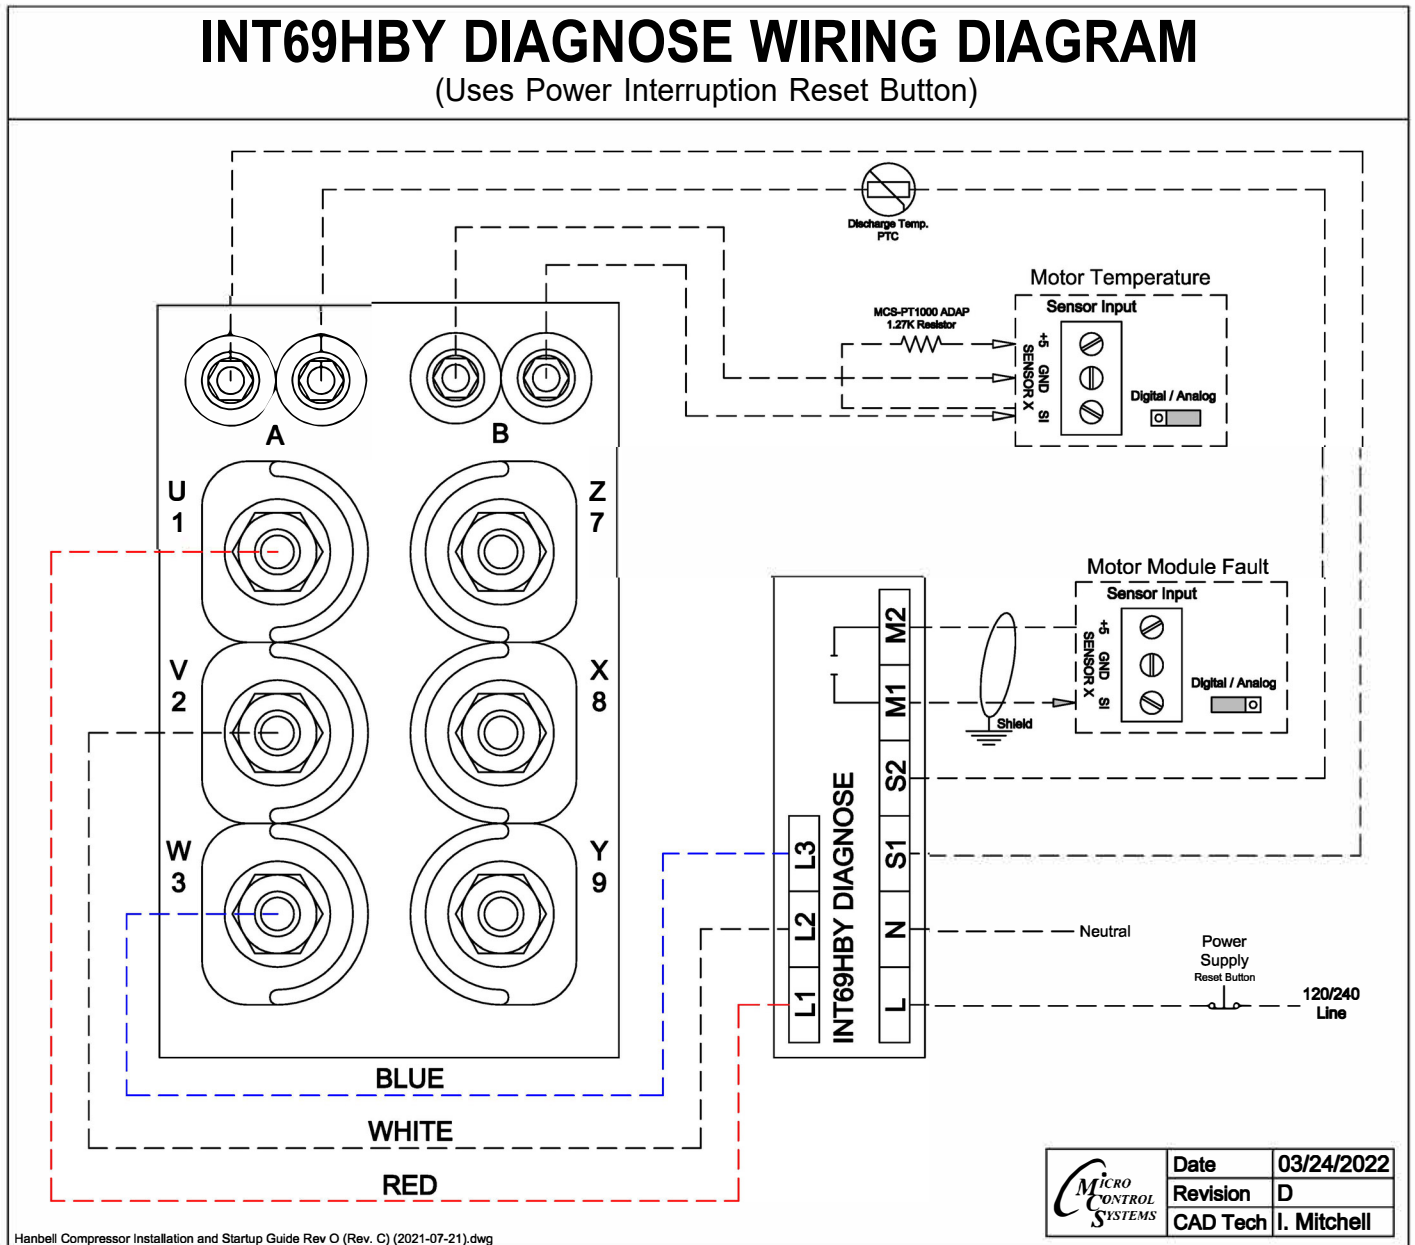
INT69HBY DIAGNOSE WIRING DIAGRAM
(Uses Power Interruption Reset Button)

Discharge Temp. PTC

Motor Temperature
Sensor Input
MCS-PT1000 ADAP 1.27K Resistor
+5 GND SI
SENSOR X
Digital / Analog

A
B
U 1
V 2
W 3
Z 7
X 8
Y 9

Motor Module Fault
Sensor Input
+5 GND SI
SENSOR X
Digital / Analog
Shield

M2
M1
S2
S1
N
L
L3
L2
L1
INT69HBY DIAGNOSE

Neutral
Power Supply
Reset Button
120/240 Line

BLUE
WHITE
RED

Micro Control Systems
| Date | 03/24/2022 |
|---|---|
| Revision | D |
| CAD Tech | I. Mitchell |

Hanbell Compressor Installation and Startup Guide Rev O (Rev. C) (2021-07-21).dwg